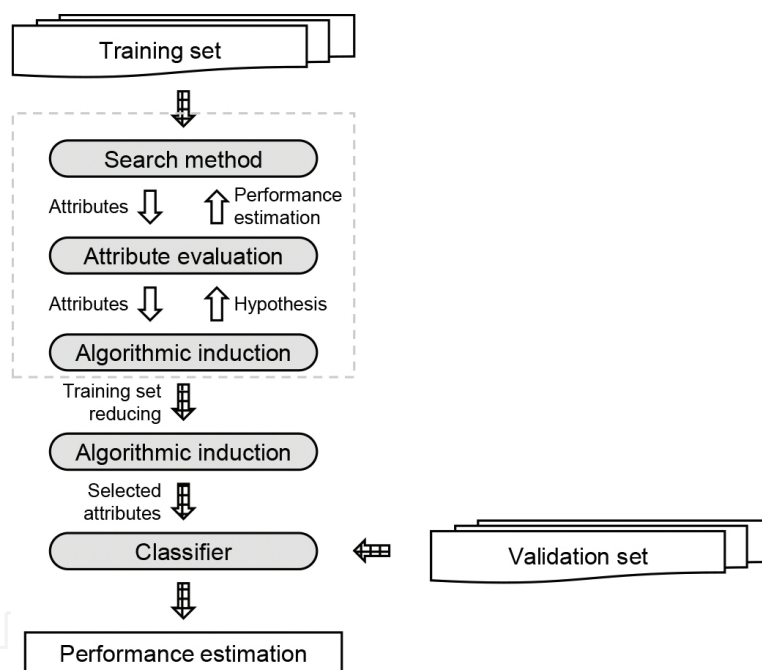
Training set

Search method

Attributes

Performance estimation

Attribute evaluation

Attributes

Hypothesis

Algorithmic induction

Training set reducing

Algorithmic induction

Selected attributes

Classifier

Validation set

Performance estimation